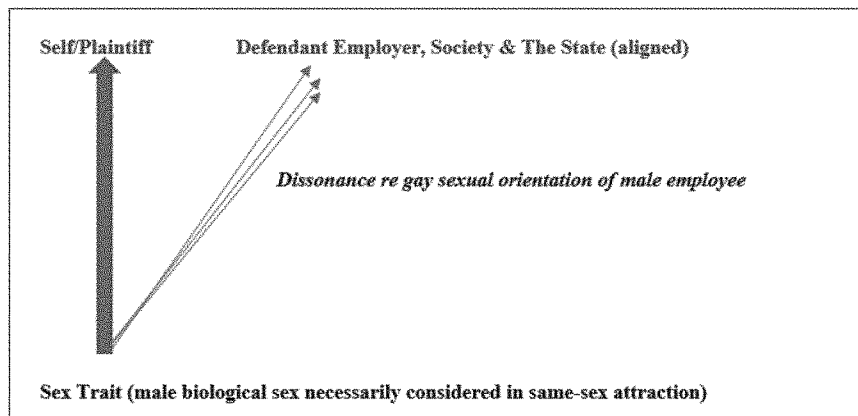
Self/Plaintiff

Defendant Employer, Society & The State (aligned)

*Dissonance re gay sexual orientation of male employee*

Sex Trait (male biological sex necessarily considered in same-sex attraction)